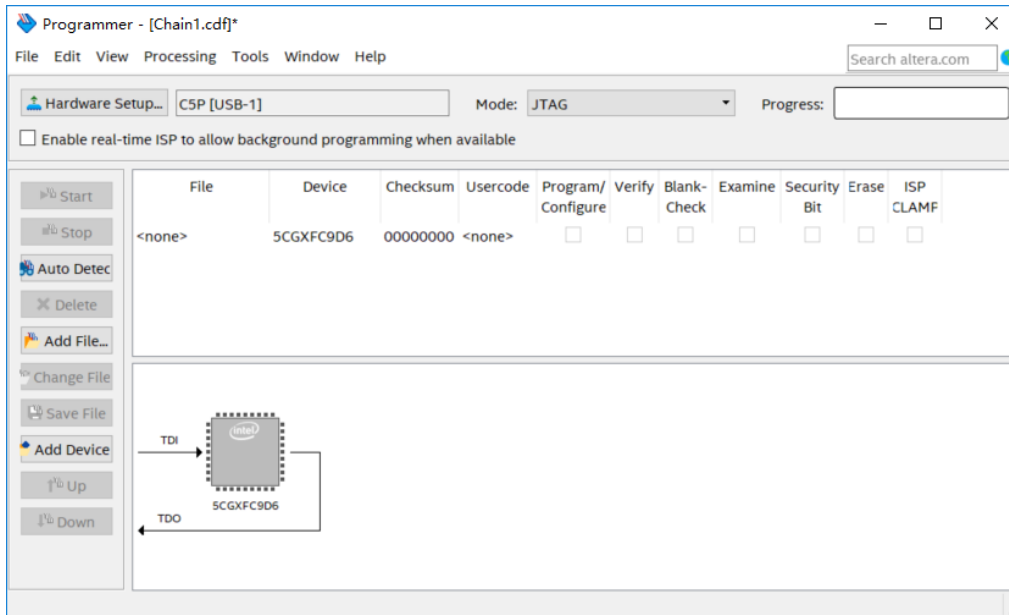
Programmer - [Chain1.cdf]*

File Edit View Processing Tools Window Help

Search altera.com

Hardware Setup... C5P [USB-1] Mode: JTAG Progress:

Enable real-time ISP to allow background programming when available

Start
Stop
Auto Detec
Delete
Add File...
Change File
Save File
Add Device
Up
Down

| File | Device | Checksum | Usercode | Program/ Configure | Verify | Blank-Check | Examine | Security Bit | Erase | ISP CLAMF |
|---|---|---|---|---|---|---|---|---|---|---|
| <none> | 5CGXFC9D6 | 00000000 | <none> | | | | | | | |

TDI

intel

5CGXFC9D6

TDO